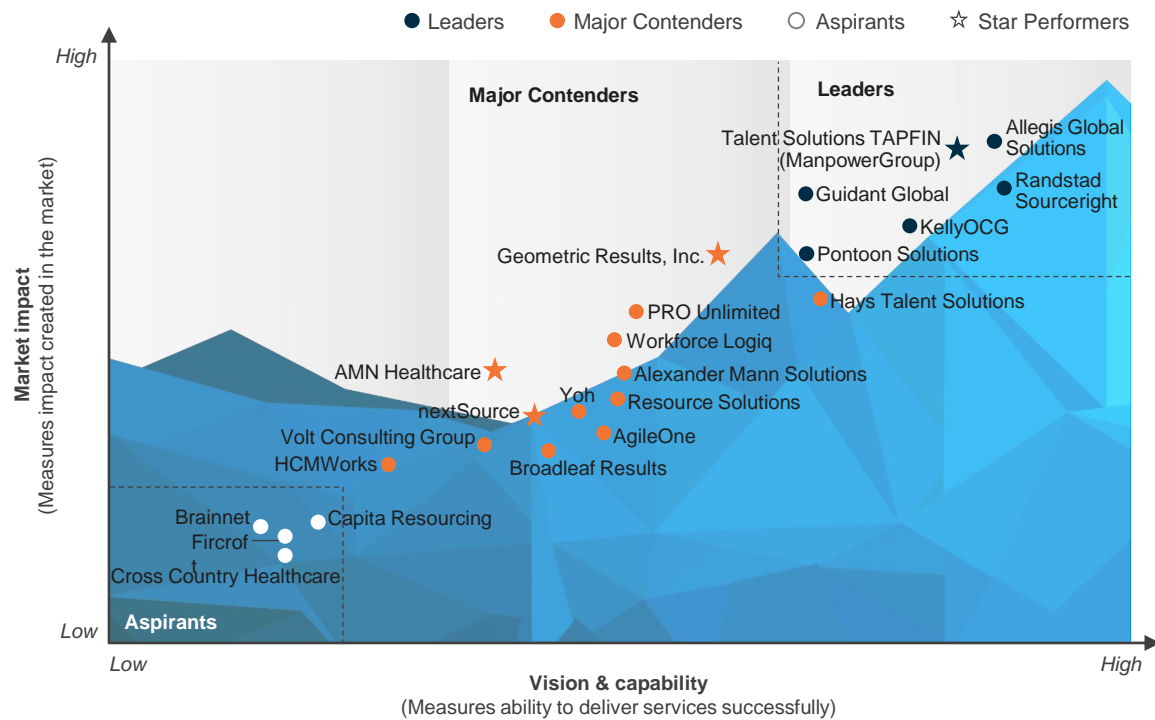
Leaders Major Contenders Aspirants Star Performers

High

Market impact
(Measures impact created in the market)

Low

Major Contenders

Leaders

Talent Solutions TAPFIN (ManpowerGroup)

Allegis Global Solutions

Guidant Global

Randstad Sourceright

KellyOCG

Geometric Results, Inc.

Pontoon Solutions

Hays Talent Solutions

PRO Unlimited

Workforce Logiq

AMN Healthcare

Alexander Mann Solutions

Yoh

nextSource

Resource Solutions

AgileOne

Volt Consulting Group

HCMWorks

Broadleaf Results

Brainnet

Capita Resourcing

Fircrof
t

Cross Country Healthcare

Aspirants

Low

High

Vision & capability
(Measures ability to deliver services successfully)